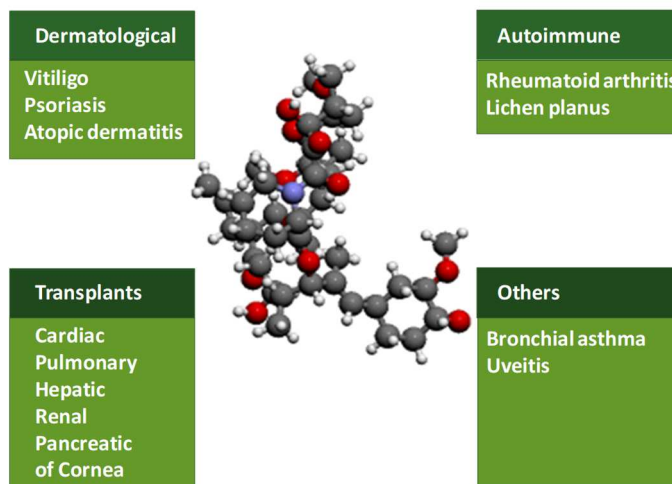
Dermatological

Vitiligo
Psoriasis
Atopic dermatitis

Autoimmune

Rheumatoid arthritis
Lichen planus

Transplants

Cardiac
Pulmonary
Hepatic
Renal
Pancreatic
of Cornea

Others

Bronchial asthma
Uveitis